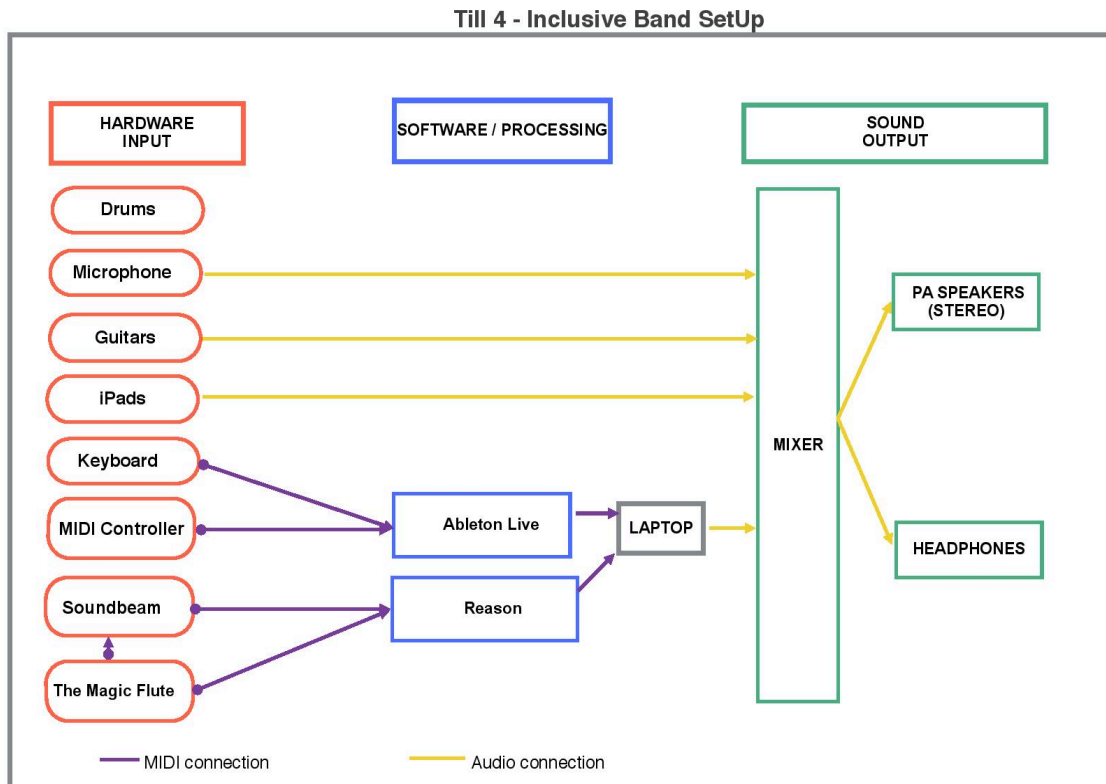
Till 4 - Inclusive Band SetUp

HARDWARE INPUT

SOFTWARE / PROCESSING

SOUND OUTPUT

Drums

Microphone

Guitars

iPads

Keyboard

MIDI Controller

Soundbeam

The Magic Flute

Ableton Live

Reason

LAPTOP

MIXER

PA SPEAKERS (STEREO)

HEADPHONES

MIDI connection

Audio connection